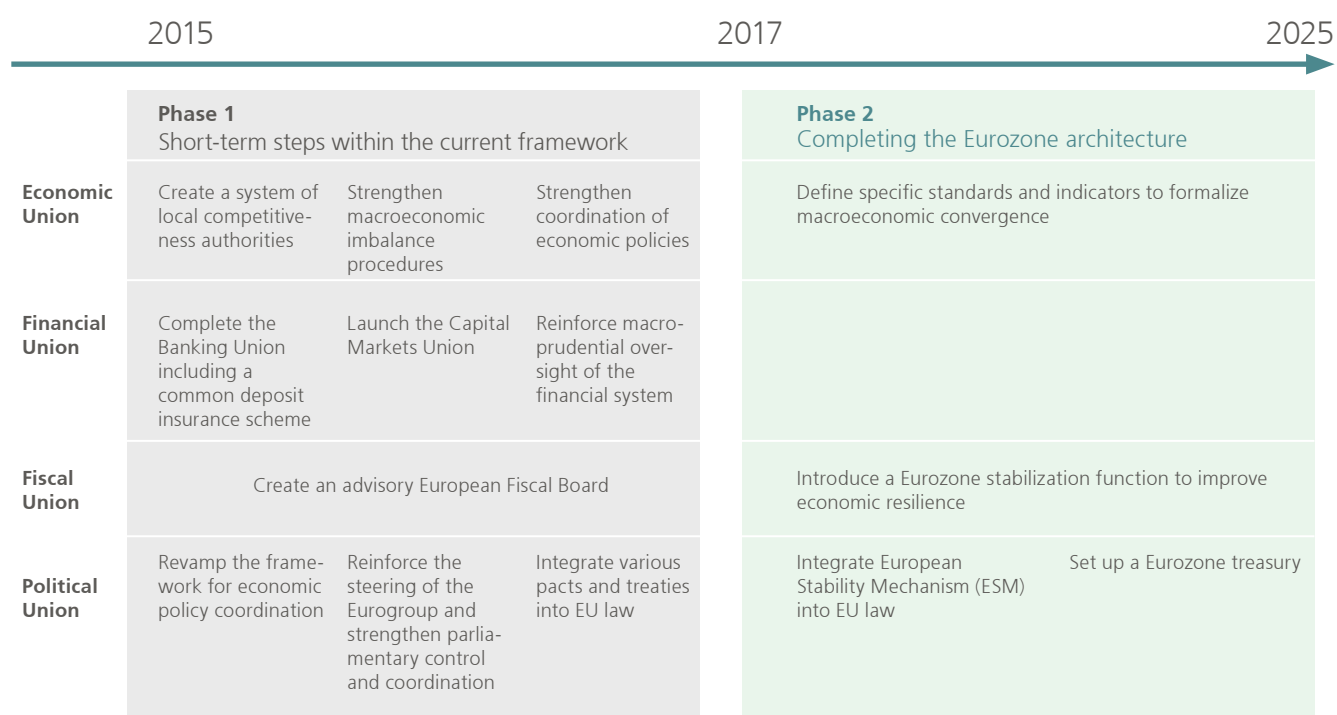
2015 2017 2025

| | Phase 1 Short-term steps within the current framework | | | Phase 2 Completing the Eurozone architecture | |
|---|---|---|---|---|---|
| Economic Union | Create a system of local competitiveness authorities | Strengthen macroeconomic imbalance procedures | Strengthen coordination of economic policies | Define specific standards and indicators to formalize macroeconomic convergence | |
| Financial Union | Complete the Banking Union including a common deposit insurance scheme | Launch the Capital Markets Union | Reinforce macroprudential oversight of the financial system | | |
| Fiscal Union | Create an advisory European Fiscal Board | | | Introduce a Eurozone stabilization function to improve economic resilience | |
| Political Union | Revamp the framework for economic policy coordination | Reinforce the steering of the Eurogroup and strengthen parliamentary control and coordination | Integrate various pacts and treaties into EU law | Integrate European Stability Mechanism (ESM) into EU law | Set up a Eurozone treasury |